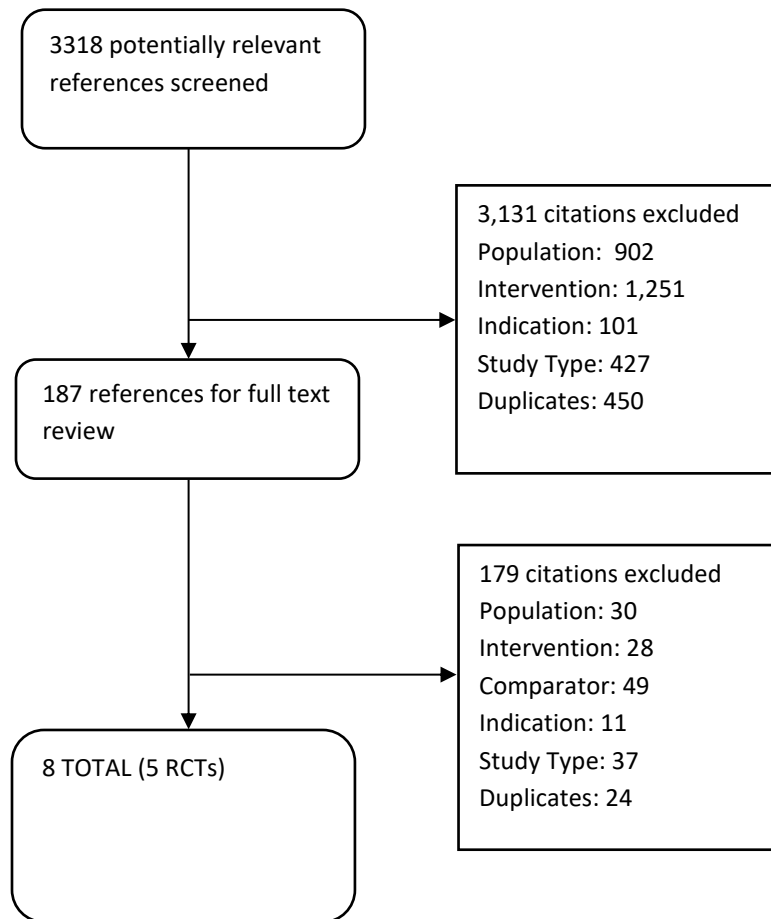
3318 potentially relevant references screened

3,131 citations excluded
Population: 902
Intervention: 1,251
Indication: 101
Study Type: 427
Duplicates: 450

187 references for full text review

179 citations excluded
Population: 30
Intervention: 28
Comparator: 49
Indication: 11
Study Type: 37
Duplicates: 24

8 TOTAL (5 RCTs)